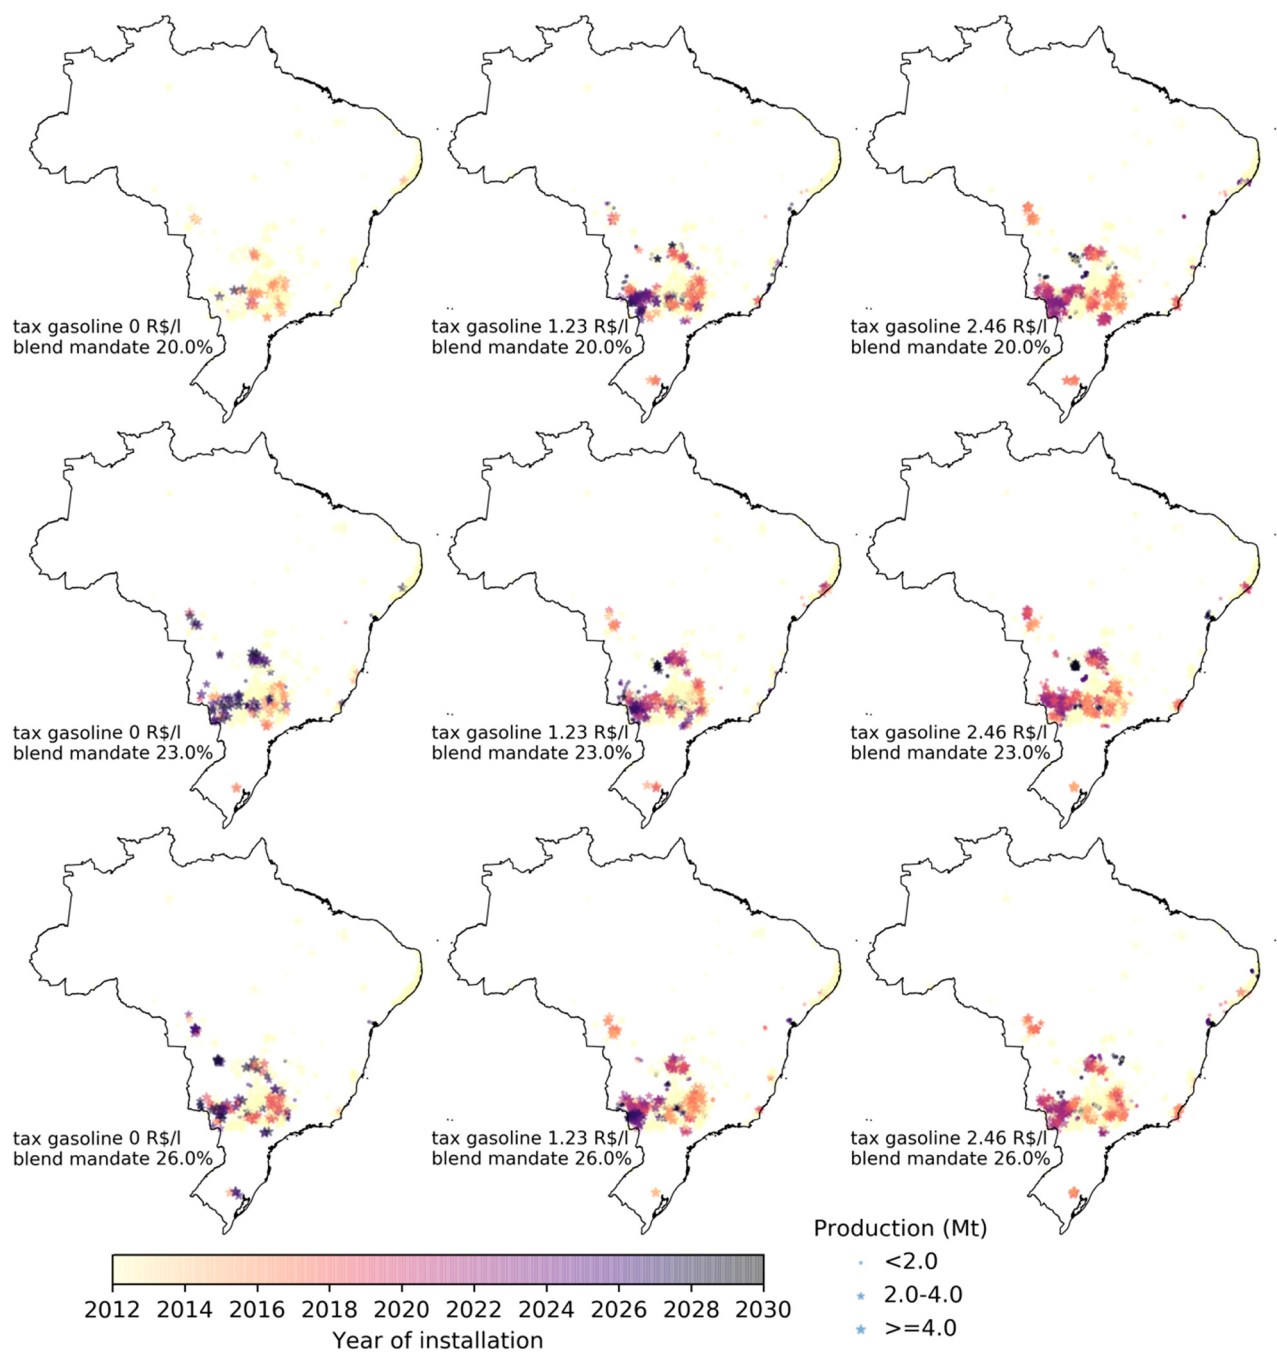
tax gasoline 0 R$/l
blend mandate 20.0%

tax gasoline 1.23 R$/l
blend mandate 20.0%

tax gasoline 2.46 R$/l
blend mandate 20.0%

tax gasoline 0 R$/l
blend mandate 23.0%

tax gasoline 1.23 R$/l
blend mandate 23.0%

tax gasoline 2.46 R$/l
blend mandate 23.0%

tax gasoline 0 R$/l
blend mandate 26.0%

tax gasoline 1.23 R$/l
blend mandate 26.0%

tax gasoline 2.46 R$/l
blend mandate 26.0%

2012 2014 2016 2018 2020 2022 2024 2026 2028 2030
Year of installation

Production (Mt)
<2.0
2.0-4.0
>=4.0